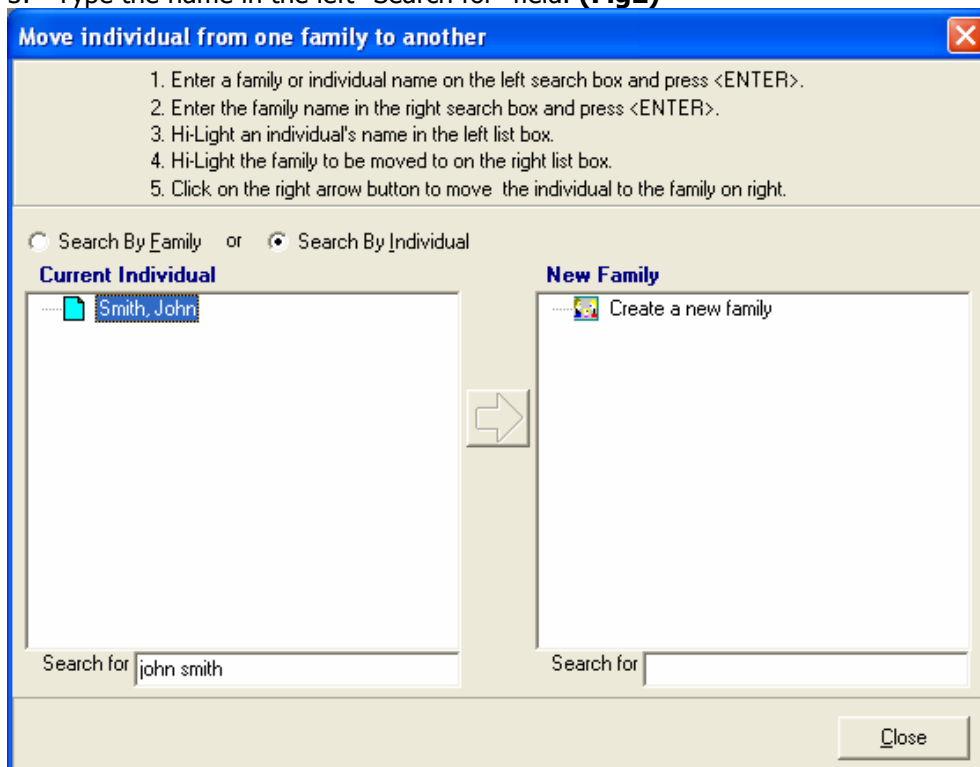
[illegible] Type the name in the left "Search for" field. (Fig2)

Move individual from one family to another

1. Enter a family or individual name on the left search box and press <ENTER>.
2. Enter the family name in the right search box and press <ENTER>.
3. Hi-Light an individual's name in the left list box.
4. Hi-Light the family to be moved to on the right list box.
5. Click on the right arrow button to move the individual to the family on right.

Search By Family or Search By Individual

Current Individual

Smith, John

New Family

Create a new family

Search for john smith

Search for

Close